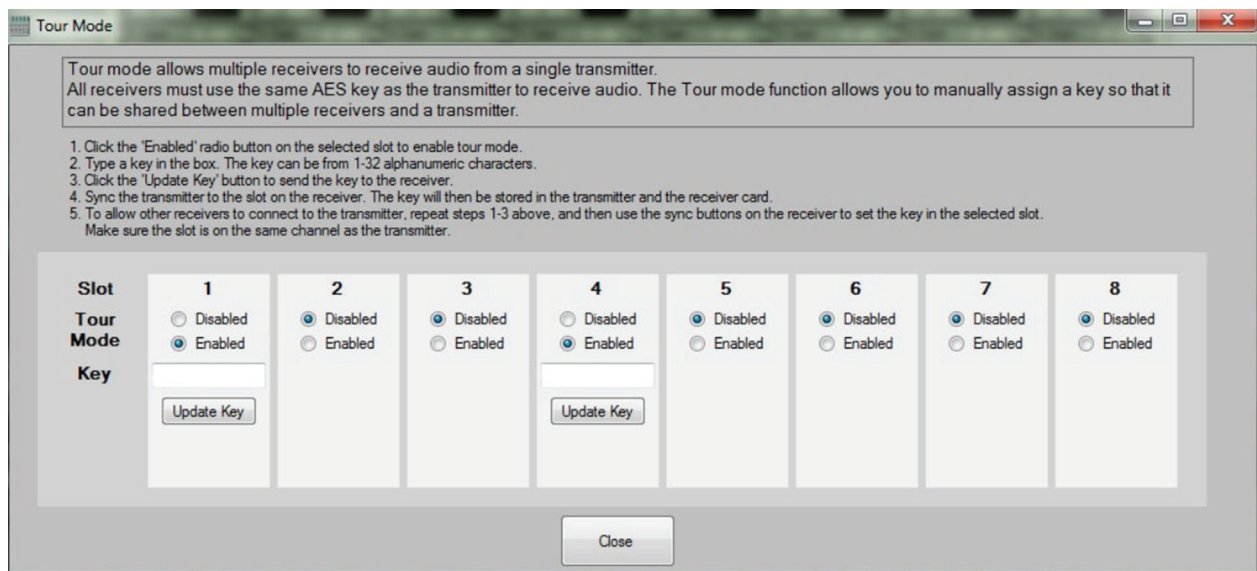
Tour Mode

Tour mode allows multiple receivers to receive audio from a single transmitter.
All receivers must use the same AES key as the transmitter to receive audio. The Tour mode function allows you to manually assign a key so that it can be shared between multiple receivers and a transmitter.

1. Click the 'Enabled' radio button on the selected slot to enable tour mode.
2. Type a key in the box. The key can be from 1-32 alphanumeric characters.
3. Click the 'Update Key' button to send the key to the receiver.
4. Sync the transmitter to the slot on the receiver. The key will then be stored in the transmitter and the receiver card.
5. To allow other receivers to connect to the transmitter, repeat steps 1-3 above, and then use the sync buttons on the receiver to set the key in the selected slot. Make sure the slot is on the same channel as the transmitter.

| Slot | 1 | 2 | 3 | 4 | 5 | 6 | 7 | 8 |
|---|---|---|---|---|---|---|---|---|
| Tour Mode | Disabled / Enabled | Disabled / Enabled | Disabled / Enabled | Disabled / Enabled | Disabled / Enabled | Disabled / Enabled | Disabled / Enabled | Disabled / Enabled |
| Key | Update Key | | | Update Key | | | | |

Close